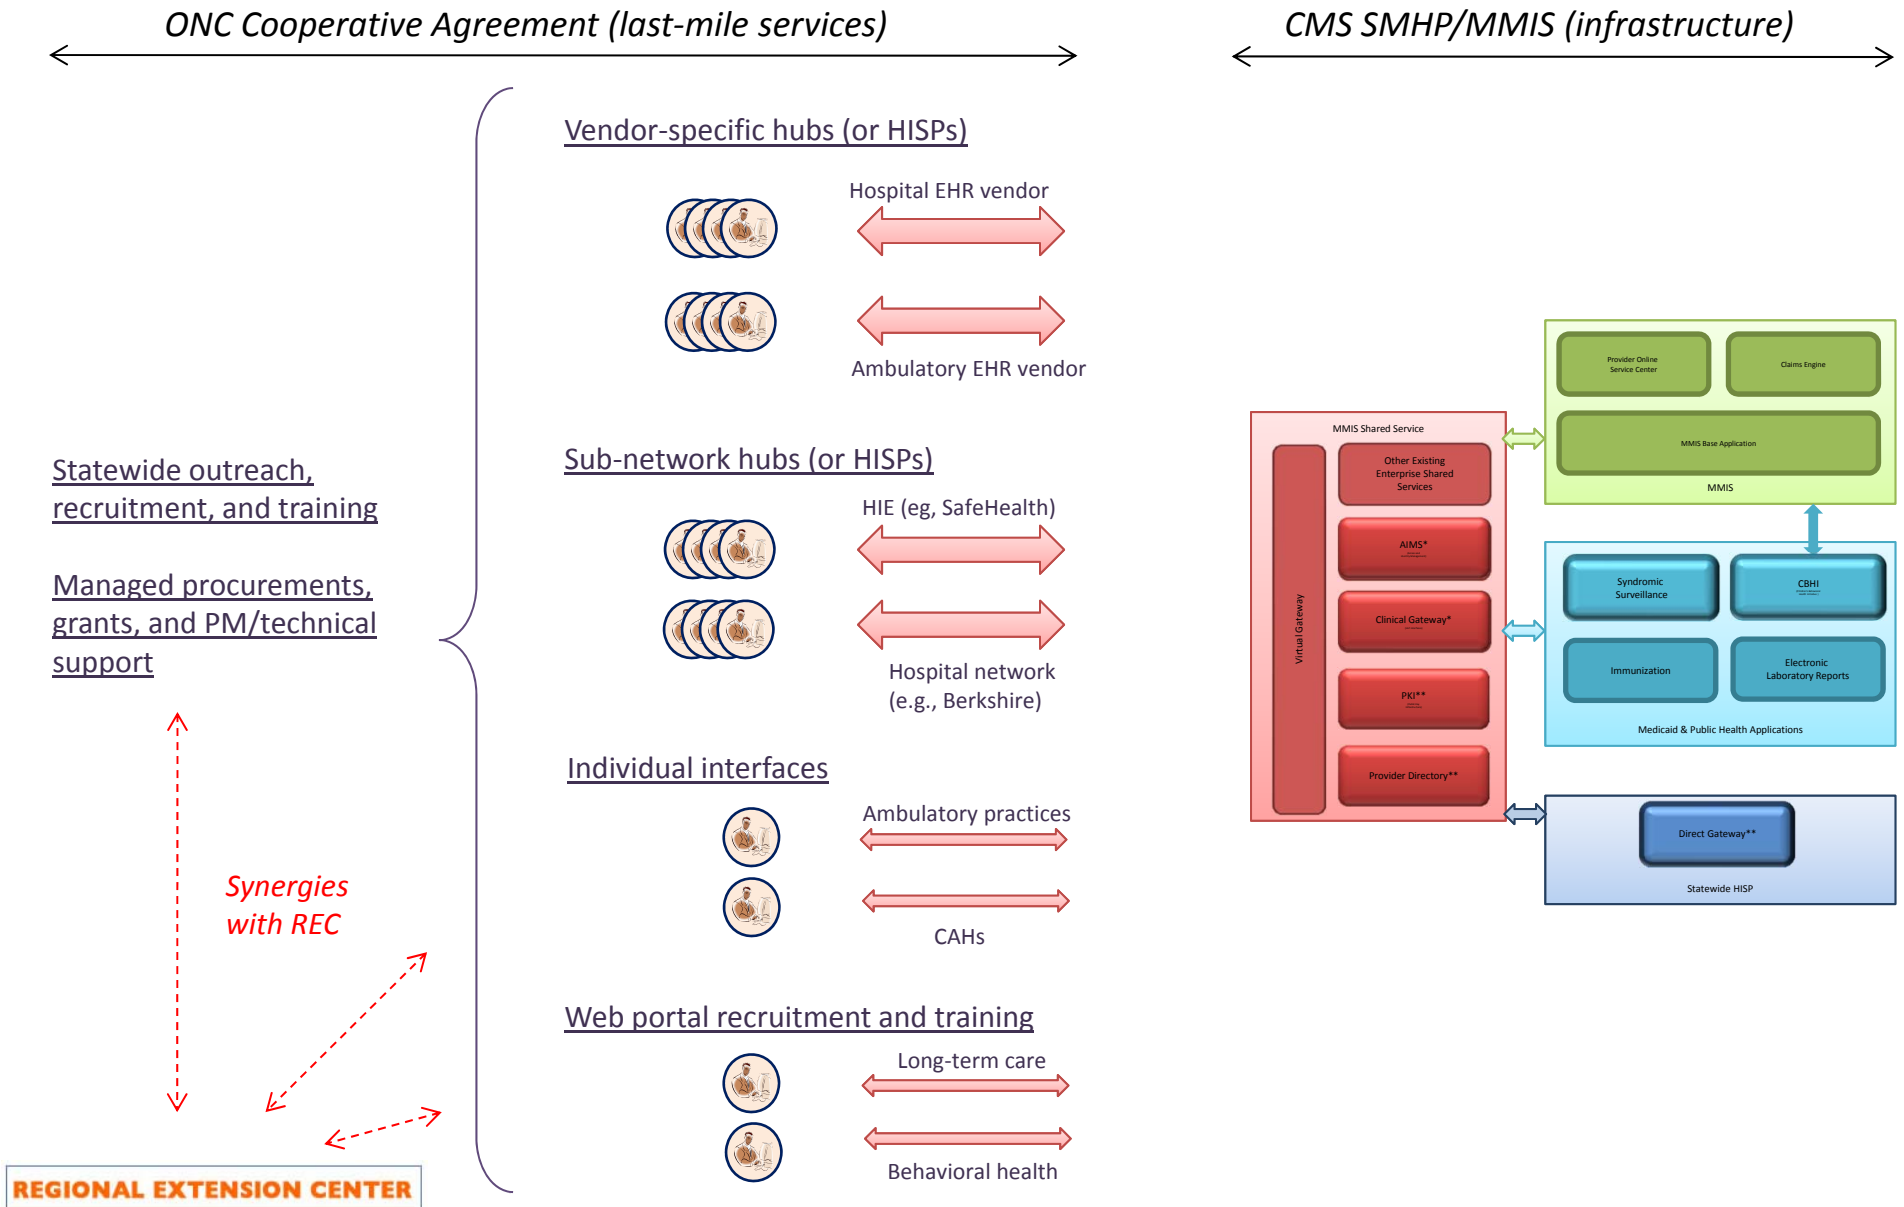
ONC Cooperative Agreement (last-mile services)

CMS SMHP/MMIS (infrastructure)

Vendor-specific hubs (or HISPs)

Hospital EHR vendor

Ambulatory EHR vendor

Sub-network hubs (or HISPs)

HIE (eg, SafeHealth)

Hospital network (e.g., Berkshire)

Individual interfaces

Ambulatory practices

CAHs

Web portal recruitment and training

Long-term care

Behavioral health

Statewide outreach, recruitment, and training

Managed procurements, grants, and PM/technical support

Synergies with REC

REGIONAL EXTENSION CENTER

MMIS Shared Service

Virtual Gateway

Other Existing Enterprise Shared Services

AIMS*

Clinical Gateway*

PKI**

Provider Directory**

Provider Online Service Center

Claims Engine

MMIS Base Application

MMIS

Syndromic Surveillance

CBHI

Immunization

Electronic Laboratory Reports

Medicaid & Public Health Applications

Direct Gateway**

Statewide HISP